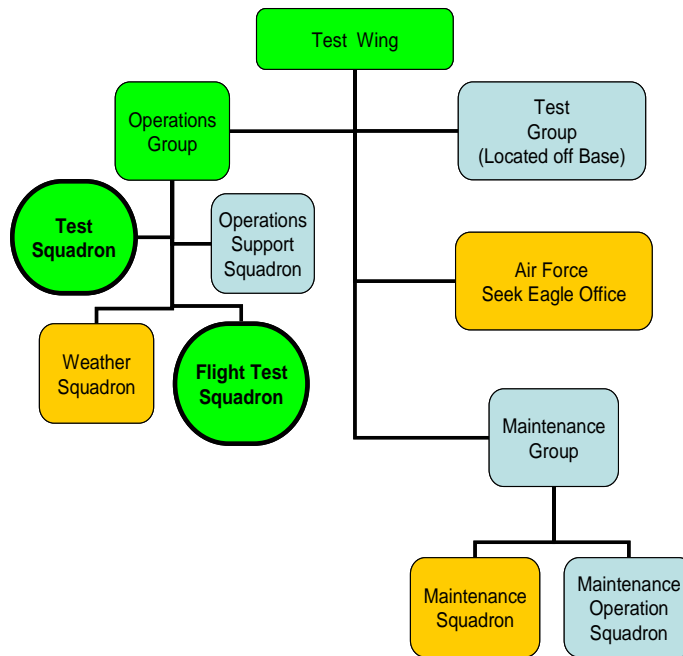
Test Wing

Operations Group

Test Group (Located off Base)

Test Squadron

Operations Support Squadron

Air Force Seek Eagle Office

Weather Squadron

Flight Test Squadron

Maintenance Group

Maintenance Squadron

Maintenance Operation Squadron